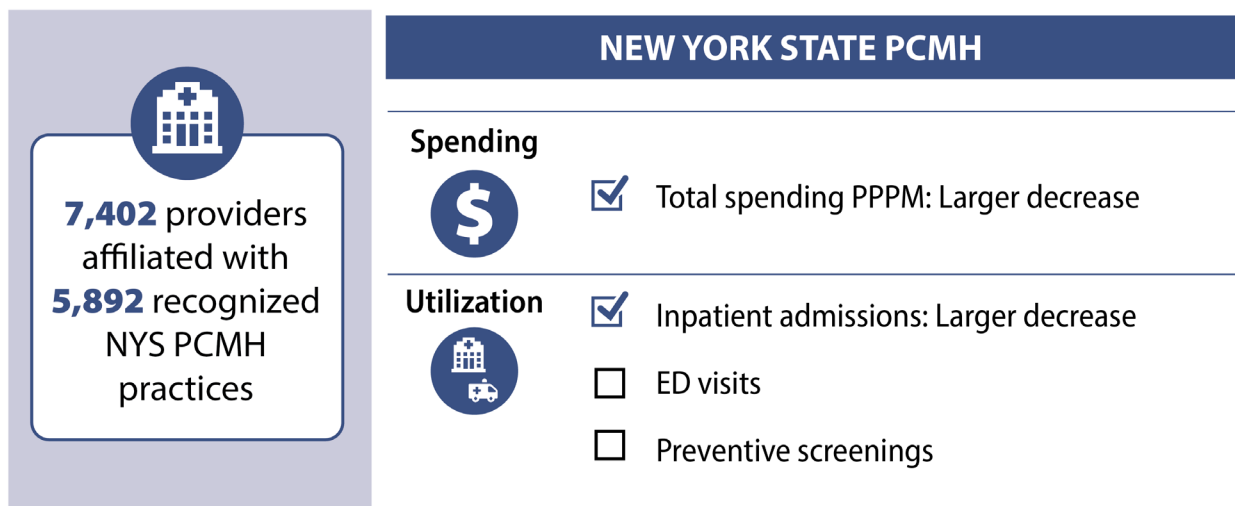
7,402 providers affiliated with 5,892 recognized NYS PCMH practices

NEW YORK STATE PCMH

Spending

$

Total spending PPPM: Larger decrease

Utilization

Inpatient admissions: Larger decrease

ED visits

Preventive screenings